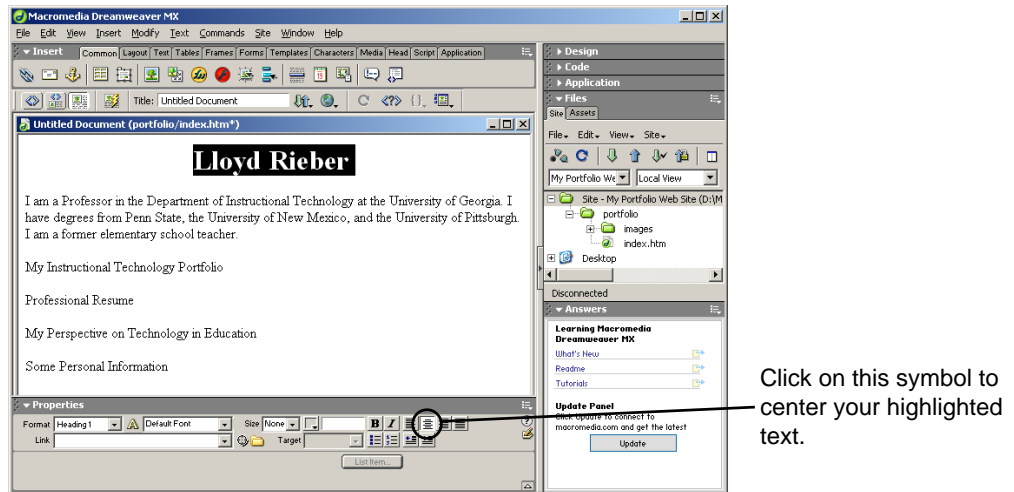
Macromedia Dreamweaver MX

File Edit View Insert Modify Text Commands Site Window Help

Insert Common Layout Text Tables Frames Forms Templates Characters Media Head Script Application

Title: Untitled Document

Untitled Document (portfolio/index.htm*)

Lloyd Rieber

I am a Professor in the Department of Instructional Technology at the University of Georgia. I have degrees from Penn State, the University of New Mexico, and the University of Pittsburgh. I am a former elementary school teacher.

My Instructional Technology Portfolio

Professional Resume

My Perspective on Technology in Education

Some Personal Information

Properties

Format Heading 1 Default Font Size None

Link Target

List Item...

Design
Code
Application
Files
Site Assets
File Edit View Site
My Portfolio We Local View
Site - My Portfolio Web Site (D:\M
portfolio
images
index.htm
Desktop
Disconnected
Answers
Learning Macromedia Dreamweaver MX
What's New
Readme
Tutorials
Update Panel
Click Update to connect to macromedia.com and get the latest
Update

Click on this symbol to center your highlighted text.